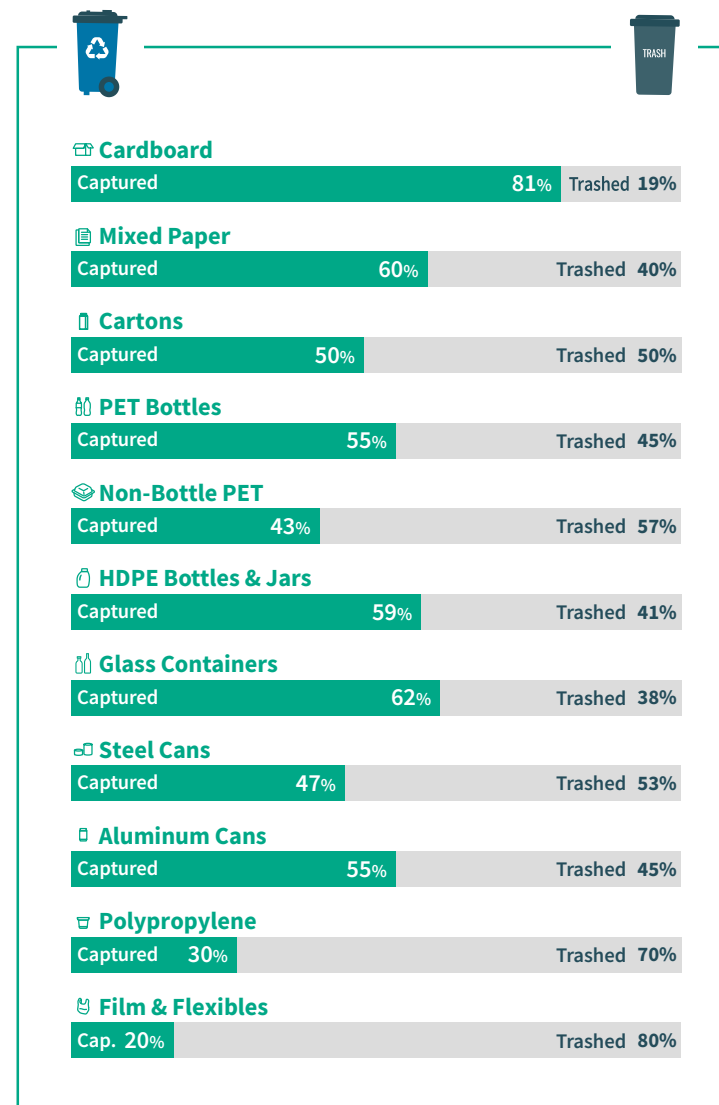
TRASH

Cardboard
Captured 81% Trashed 19%

Mixed Paper
Captured 60% Trashed 40%

Cartons
Captured 50% Trashed 50%

PET Bottles
Captured 55% Trashed 45%

Non-Bottle PET
Captured 43% Trashed 57%

HDPE Bottles & Jars
Captured 59% Trashed 41%

Glass Containers
Captured 62% Trashed 38%

Steel Cans
Captured 47% Trashed 53%

Aluminum Cans
Captured 55% Trashed 45%

Polypropylene
Captured 30% Trashed 70%

Film & Flexibles
Cap. 20% Trashed 80%